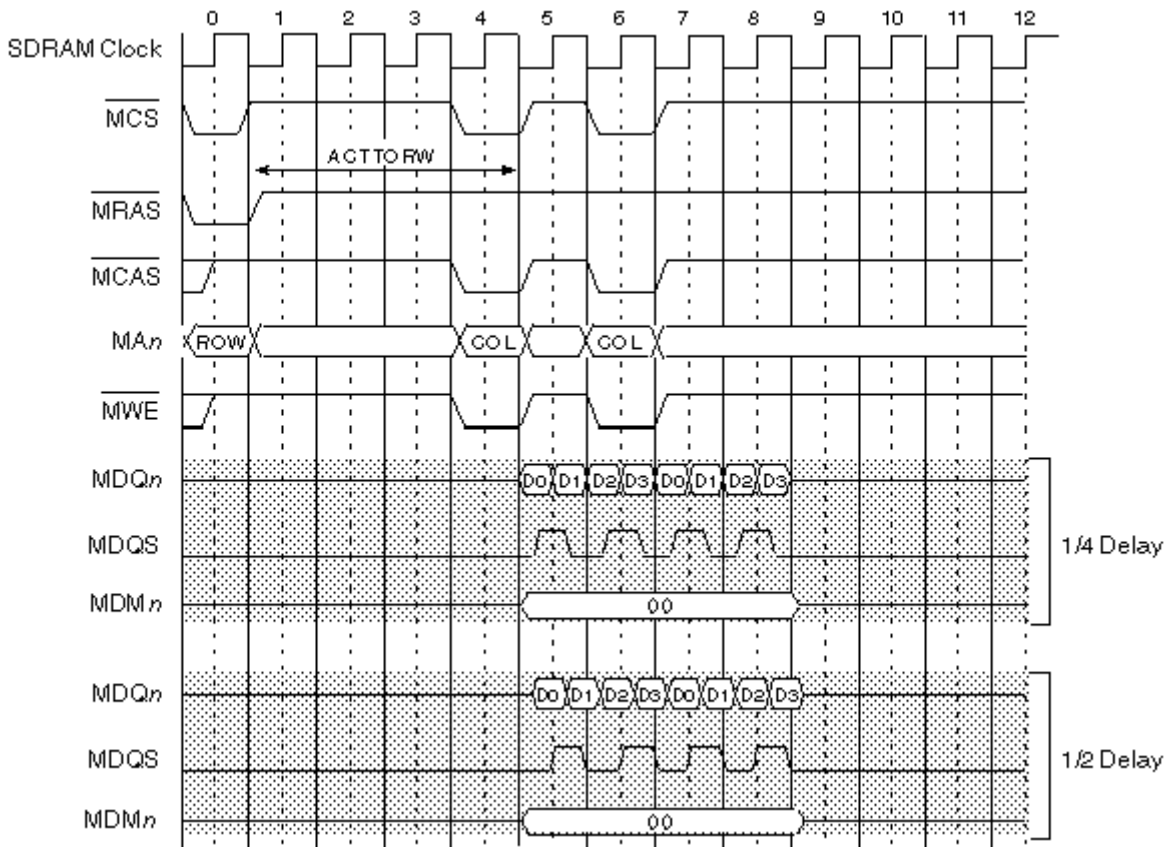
0 1 2 3 4 5 6 7 8 9 10 11 12

SDRAM Clock

$\overline{MCS}$

ACTTORW

$\overline{MRAS}$

$\overline{MCAS}$

MA$n$ ROW COL COL

$\overline{MWE}$

MDQ$n$ D0 D1 D2 D3 D0 D1 D2 D3

MDQS

MDM$n$ 00

1/4 Delay

MDQ$n$ D0 D1 D2 D3 D0 D1 D2 D3

MDQS

MDM$n$ 00

1/2 Delay